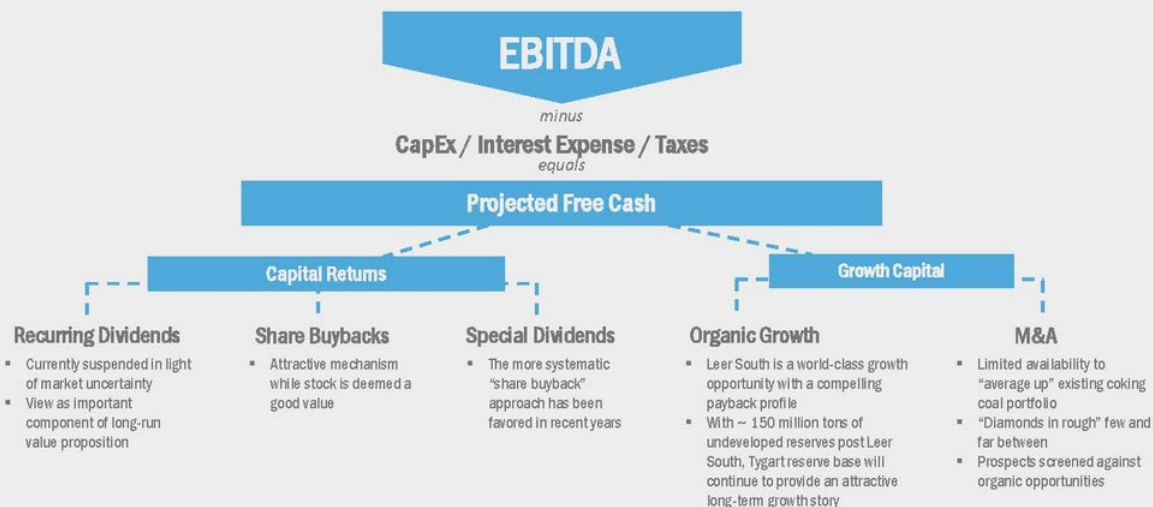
EBITDA

minus

CapEx / Interest Expense / Taxes

equals

Projected Free Cash

Capital Returns

Growth Capital

Recurring Dividends
▪ Currently suspended in light of market uncertainty
▪ View as important component of long-run value proposition

Share Buybacks
▪ Attractive mechanism while stock is deemed a good value

Special Dividends
▪ The more systematic "share buyback" approach has been favored in recent years

Organic Growth
▪ Leer South is a world-class growth opportunity with a compelling payback profile
▪ With ~ 150 million tons of undeveloped reserves post Leer South, Tygart reserve base will continue to provide an attractive long-term growth story

M&A
▪ Limited availability to "average up" existing coking coal portfolio
▪ "Diamonds in rough" few and far between
▪ Prospects screened against organic opportunities